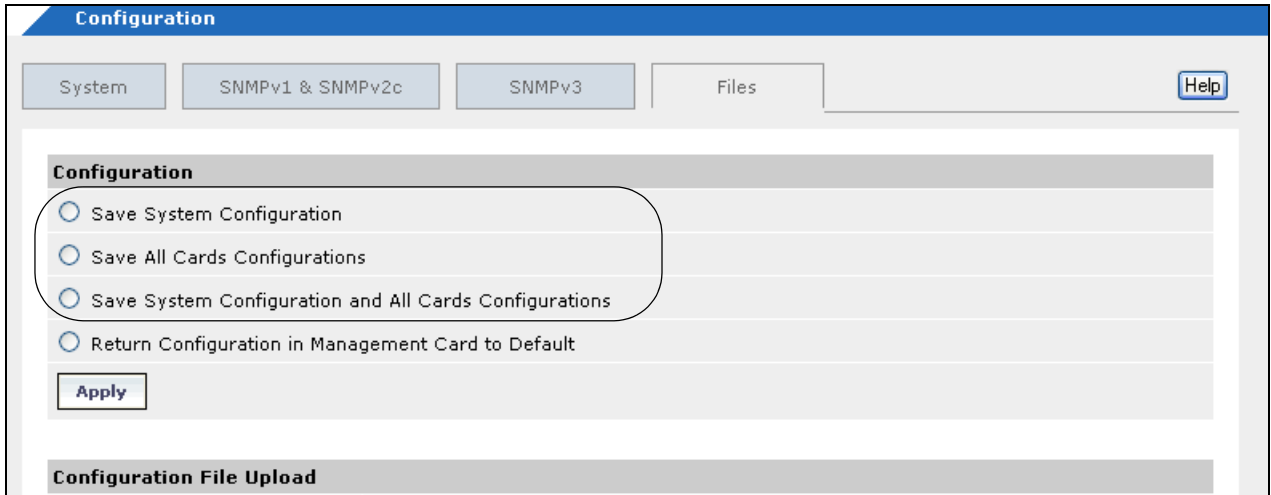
Configuration

System | SNMPv1 & SNMPv2c | SNMPv3 | Files | Help

Configuration

Save System Configuration

Save All Cards Configurations

Save System Configuration and All Cards Configurations

Return Configuration in Management Card to Default

Apply

Configuration File Upload